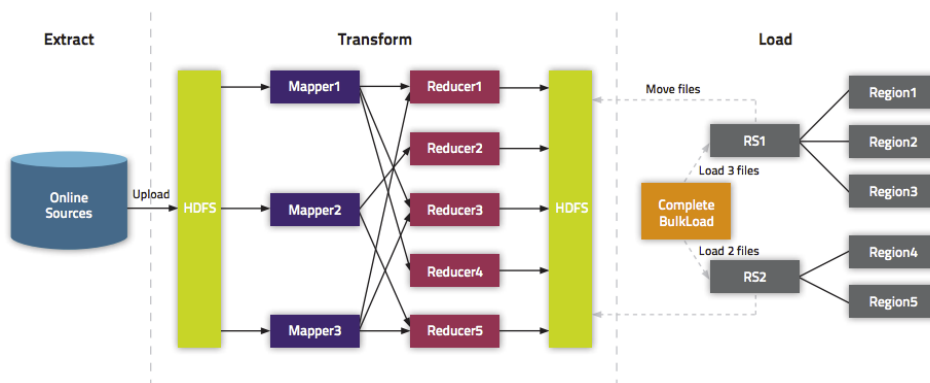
Extract

Transform

Load

Online Sources

Upload

HDFS

Mapper1

Mapper2

Mapper3

Reducer1

Reducer2

Reducer3

Reducer4

Reducer5

HDFS

Move files

Complete BulkLoad

Load 3 files

Load 2 files

RS1

RS2

Region1

Region2

Region3

Region4

Region5